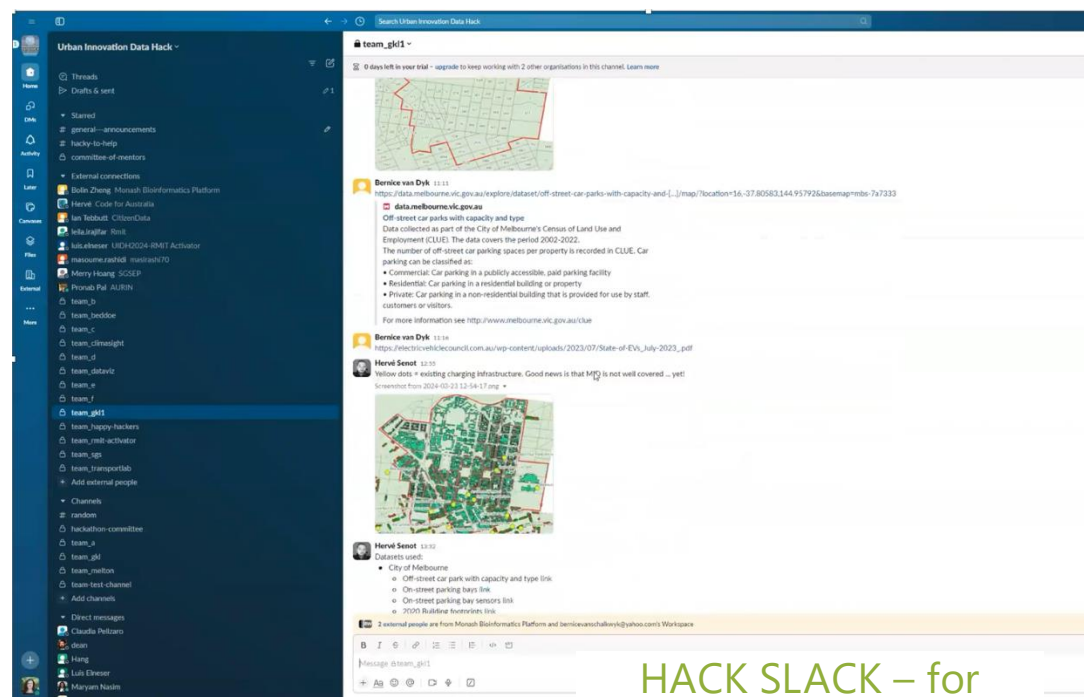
Search Urban Innovation Data Hack

Urban Innovation Data Hack

Threads
Drafts & sent 1

Starred
general---announcements
hacky-to-help
committee-of-mentors

External connections
Bolin Zheng Monash Bioinformatics Platform
Hervé Code for Australia
Ian Tebbutt CitizenData
leila.irajifar Rmit
luis.elneser UIDH2024-RMIT Activator
masoume.rashidi masirashi70
Merry Hoang SGSEP
Pronab Pal AURIN
team_b
team_beddoe
team_c
team_climasight
team_d
team_dataviz
team_e
team_f
team_gkl1
team_happy-hackers
team_rmit-activator
team_sgs
team_transportlab
Add external people

Channels
random
hackathon-committee
team_a
team_gkl
team_melton
team-test-channel
Add channels

Direct messages
Claudia Peilzaro
dean
Hang
Luis Elneser
Maryam Nasim

Home
DMs
Activity
Later
Canvases
Files
External
More

team_gkl1

0 days left in your trial – upgrade to keep working with 2 other organisations in this channel. Learn more

Bernice van Dyk 11:11
https://data.melbourne.vic.gov.au/explore/dataset/off-street-car-parks-with-capacity-and-[...]/map/?location=16,-37.80583,144.95792&basemap=mbs-7a7333

data.melbourne.vic.gov.au
Off-street car parks with capacity and type
Data collected as part of the City of Melbourne's Census of Land Use and Employment (CLUE). The data covers the period 2002-2022.
The number of off-street car parking spaces per property is recorded in CLUE. Car parking can be classified as:
• Commercial: Car parking in a publicly accessible, paid parking facility
• Residential: Car parking in a residential building or property
• Private: Car parking in a non-residential building that is provided for use by staff, customers or visitors.
For more information see http://www.melbourne.vic.gov.au/clue

Bernice van Dyk 11:16
https://electricvehiclecouncil.com.au/wp-content/uploads/2023/07/State-of-EVs_July-2023_.pdf

Hervé Senot 12:55
Yellow dots = existing charging infrastructure. Good news is that MTQ is not well covered ... yet!
Screenshot from 2024-02-23 12-54-17.png

Hervé Senot 13:32
Datasets used:
• City of Melbourne
  ◦ Off-street car park with capacity and type link
  ◦ On-street parking bays link
  ◦ On-street parking bay sensors link
  ◦ 2020 Building footprints link

2 external people are from Monash Bioinformatics Platform and bernicevanschalkwyk@yahoo.com's Workspace

Message team_gkl1

HACK SLACK – for